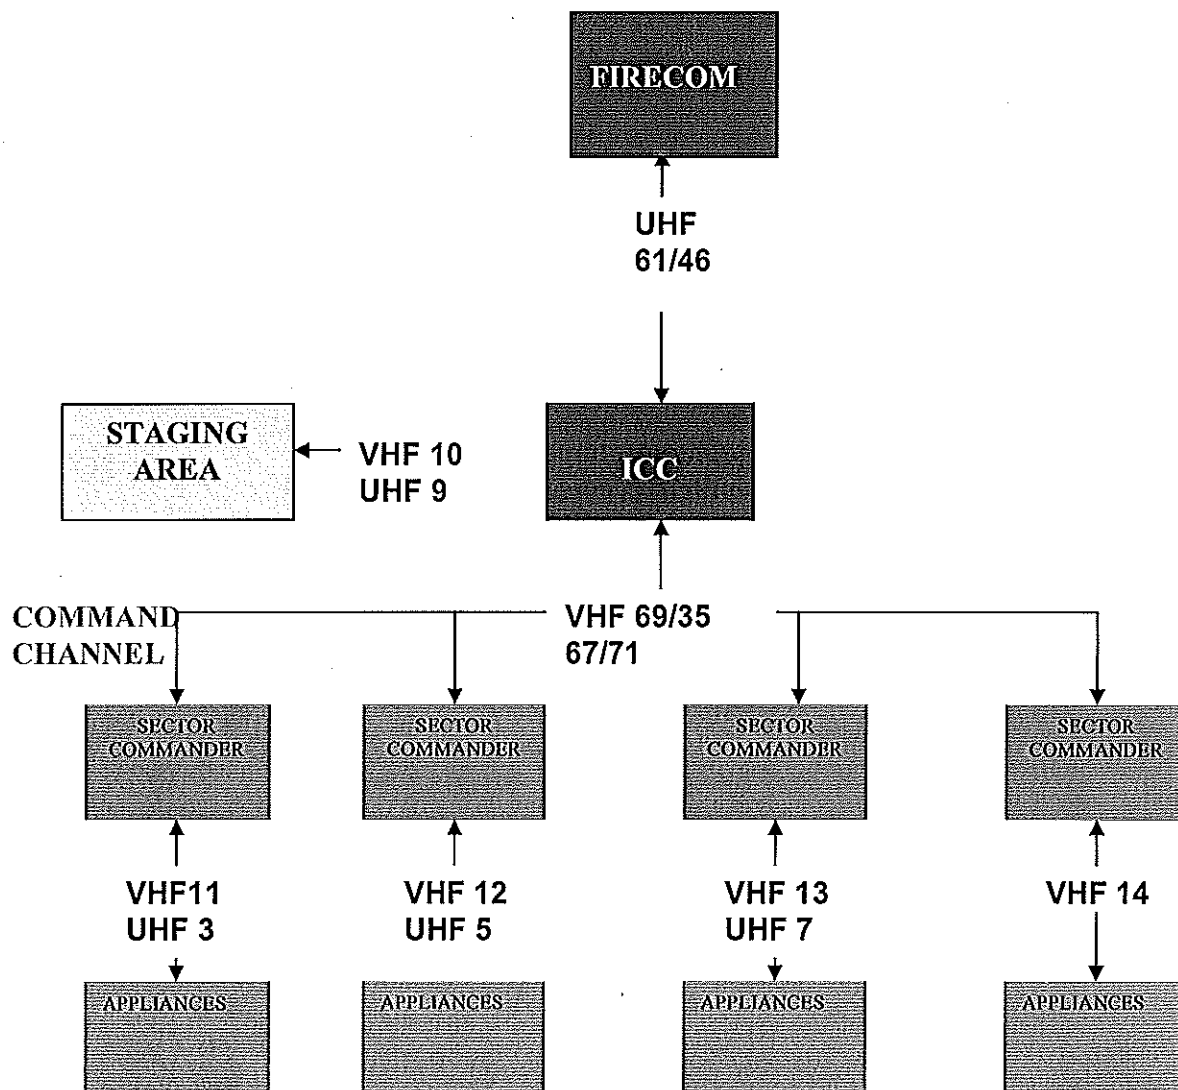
FIRECOM

UHF
61/46

STAGING AREA

VHF 10
UHF 9

ICC

COMMAND CHANNEL

VHF 69/35
67/71

SECTOR COMMANDER

SECTOR COMMANDER

SECTOR COMMANDER

SECTOR COMMANDER

VHF11
UHF 3

VHF 12
UHF 5

VHF 13
UHF 7

VHF 14

APPLIANCES

APPLIANCES

APPLIANCES

APPLIANCES